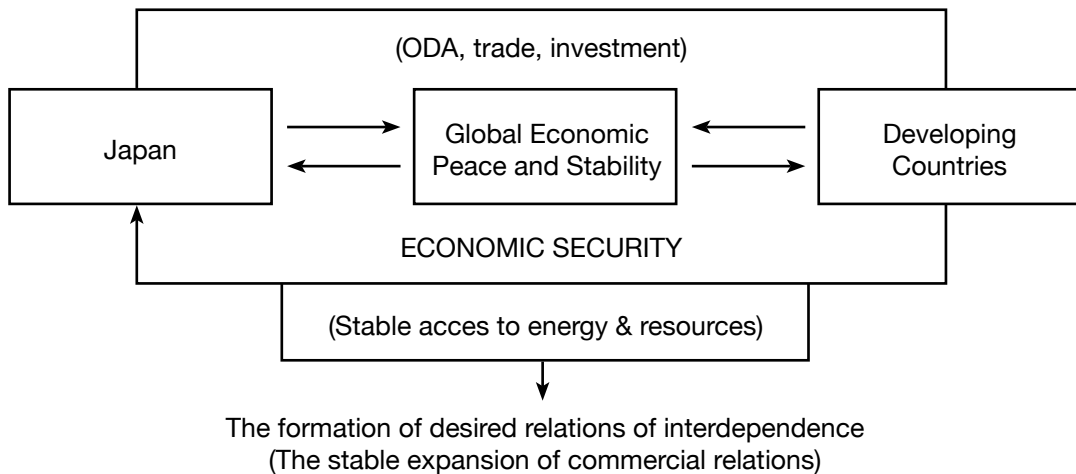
(ODA, trade, investment)

Japan

Global Economic Peace and Stability

Developing Countries

ECONOMIC SECURITY

(Stable acces to energy & resources)

The formation of desired relations of interdependence
(The stable expansion of commercial relations)